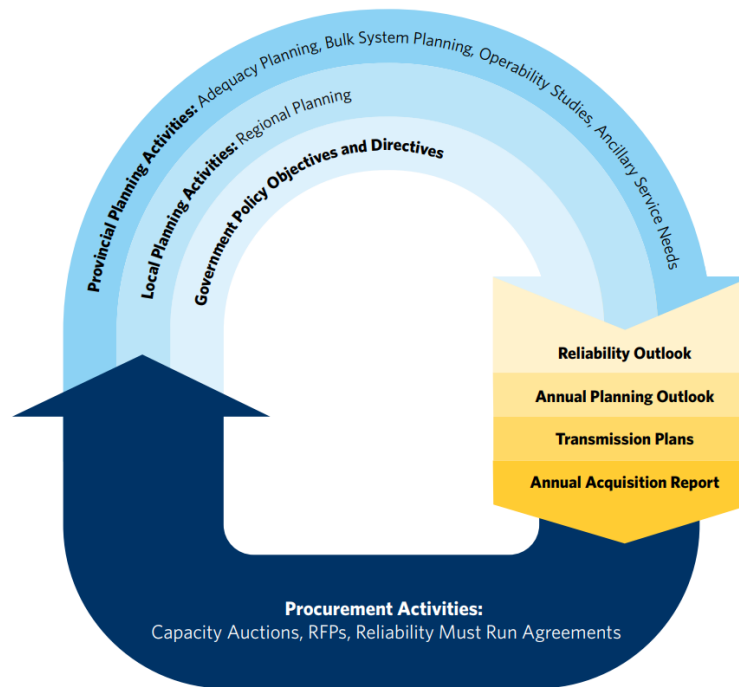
Provincial Planning Activities: Adequacy Planning, Bulk System Planning, Operability Studies, Ancillary Service Needs

Local Planning Activities: Regional Planning

Government Policy Objectives and Directives

Reliability Outlook

Annual Planning Outlook

Transmission Plans

Annual Acquisition Report

Procurement Activities:
Capacity Auctions, RFPs, Reliability Must Run Agreements